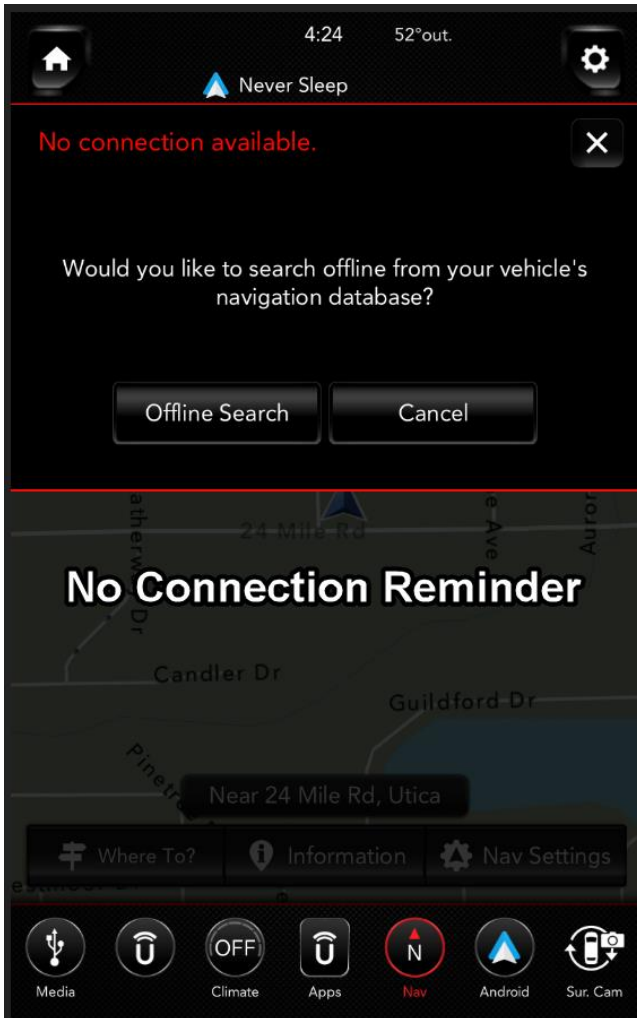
4:24 52°out.

Never Sleep

No connection available.

Would you like to search offline from your vehicle's navigation database?

Offline Search

Cancel

24 Mile Rd

atherw Dr

e Ave

Auror

No Connection Reminder

Candler Dr

Guildford Dr

Pinetr

Near 24 Mile Rd, Utica

Where To?

Information

Nav Settings

OFF

N

Media

Climate

Apps

Nav

Android

Sur. Cam